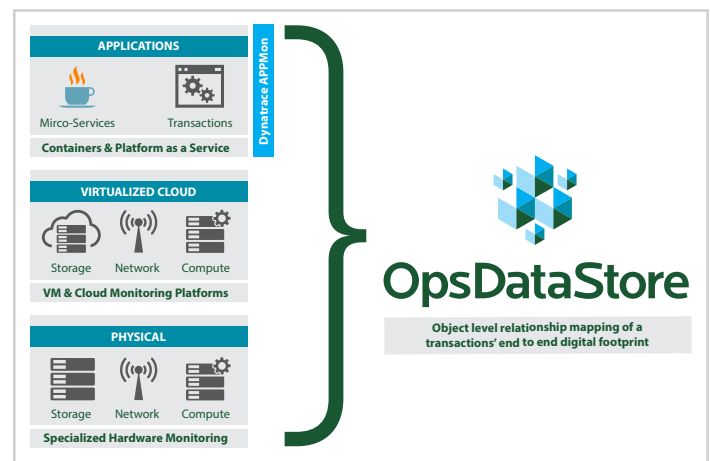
APPLICATIONS

Mirco-Services
Transactions

Containers & Platform as a Service

Dynatrace APPMon

VIRTUALIZED CLOUD

Storage
Network
Compute

VM & Cloud Monitoring Platforms

PHYSICAL

Storage
Network
Compute

Specialized Hardware Monitoring

OpsDataStore

Object level relationship mapping of a transactions' end to end digital footprint